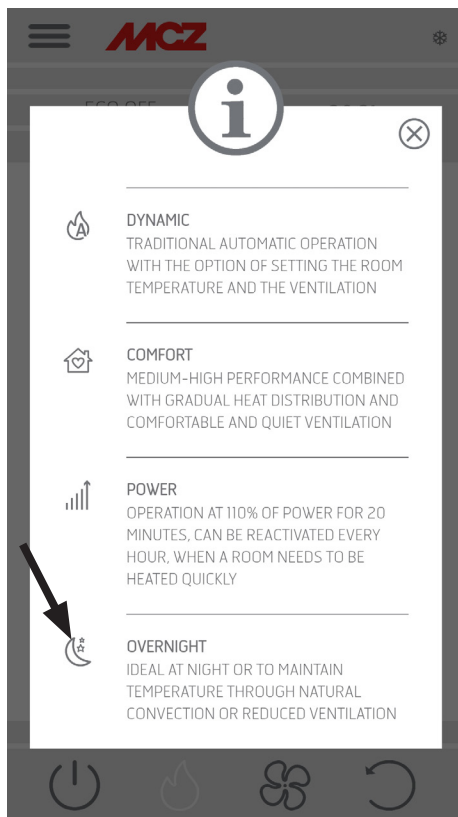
MCZ

DYNAMIC
TRADITIONAL AUTOMATIC OPERATION WITH THE OPTION OF SETTING THE ROOM TEMPERATURE AND THE VENTILATION

COMFORT
MEDIUM-HIGH PERFORMANCE COMBINED WITH GRADUAL HEAT DISTRIBUTION AND COMFORTABLE AND QUIET VENTILATION

POWER
OPERATION AT 110% OF POWER FOR 20 MINUTES, CAN BE REACTIVATED EVERY HOUR, WHEN A ROOM NEEDS TO BE HEATED QUICKLY

OVERNIGHT
IDEAL AT NIGHT OR TO MAINTAIN TEMPERATURE THROUGH NATURAL CONVECTION OR REDUCED VENTILATION